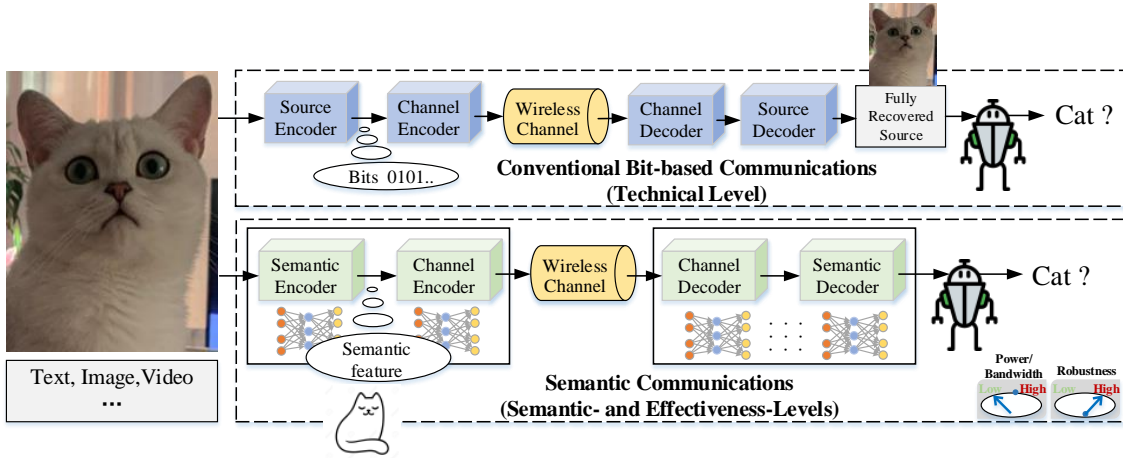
Source Encoder

Channel Encoder

Wireless Channel

Channel Decoder

Source Decoder

Fully Recovered Source

Cat ?

Bits 0101..

Conventional Bit-based Communications (Technical Level)

Semantic Encoder

Channel Encoder

Wireless Channel

Channel Decoder

Semantic Decoder

Cat ?

Semantic feature

Text, Image,Video ...

Semantic Communications (Semantic- and Effectiveness-Levels)

Power/ Bandwidth

Low High

Robustness

Low High